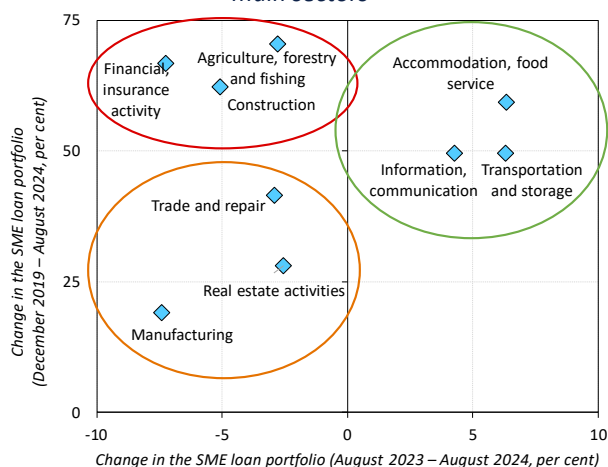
main sectors

75

50

25

0

-10

-5

0

5

10

Financial, insurance activity

Agriculture, forestry and fishing

Construction

Accommodation, food service

Information, communication

Transportation and storage

Trade and repair

Real estate activities

Manufacturing

Change in the SME loan portfolio (December 2019 – August 2024, per cent)

Change in the SME loan portfolio (August 2023 – August 2024, per cent)